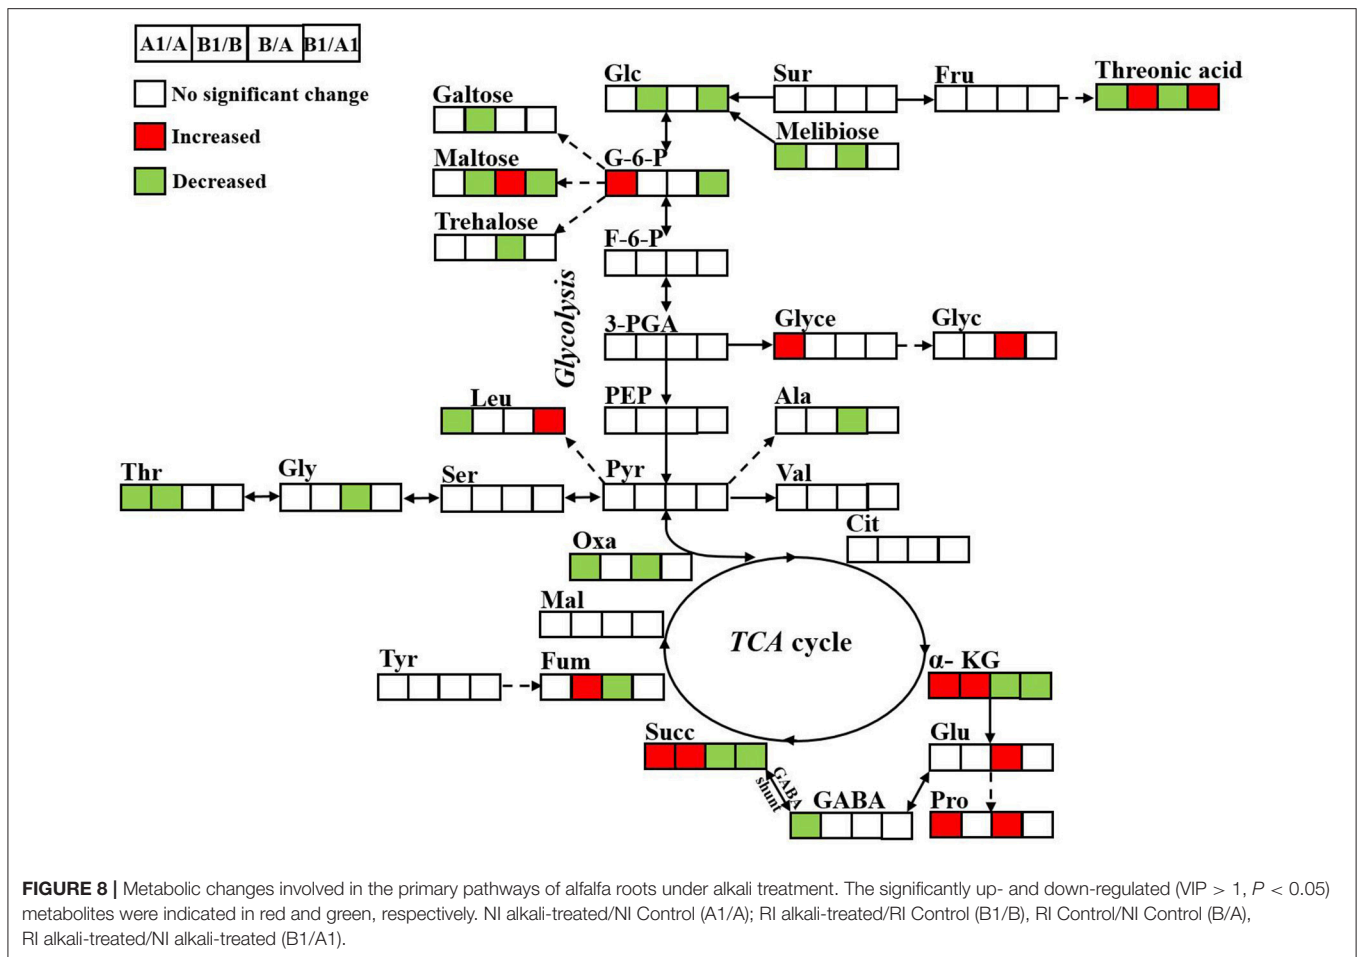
| A1/A | B1/B | B/A | B1/A1 |
|---|---|---|---|

No significant change
Increased
Decreased

Glc
Sur
Fru
Threonic acid
Galtose
Melibiose
Maltose
G-6-P
Trehalose
F-6-P
Glycolysis
3-PGA
Glyce
Glyc
PEP
Leu
Ala
Thr
Gly
Ser
Pyr
Val
Cit
Oxa
Mal
TCA cycle
Tyr
Fum
α- KG
Succ
Glu
GABA shunt
GABA
Pro

FIGURE 8 | Metabolic changes involved in the primary pathways of alfalfa roots under alkali treatment. The significantly up- and down-regulated (VIP > 1, $P$ < 0.05) metabolites were indicated in red and green, respectively. NI alkali-treated/NI Control (A1/A); RI alkali-treated/RI Control (B1/B), RI Control/NI Control (B/A), RI alkali-treated/NI alkali-treated (B1/A1).